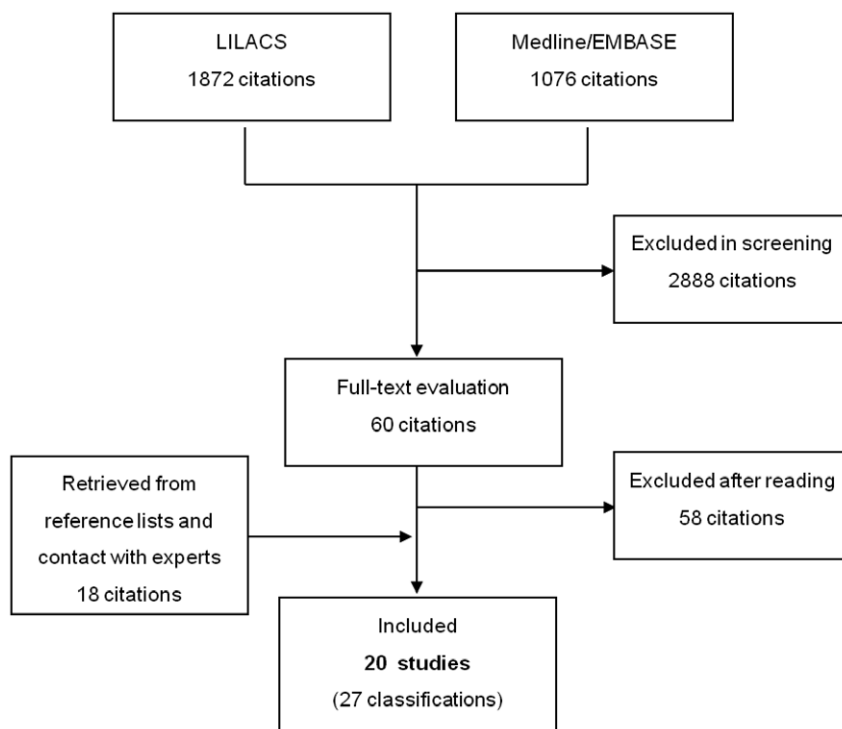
LILACS
1872 citations

Medline/EMBASE
1076 citations

Excluded in screening
2888 citations

Full-text evaluation
60 citations

Retrieved from reference lists and contact with experts
18 citations

Excluded after reading
58 citations

Included
**20 studies**
(27 classifications)